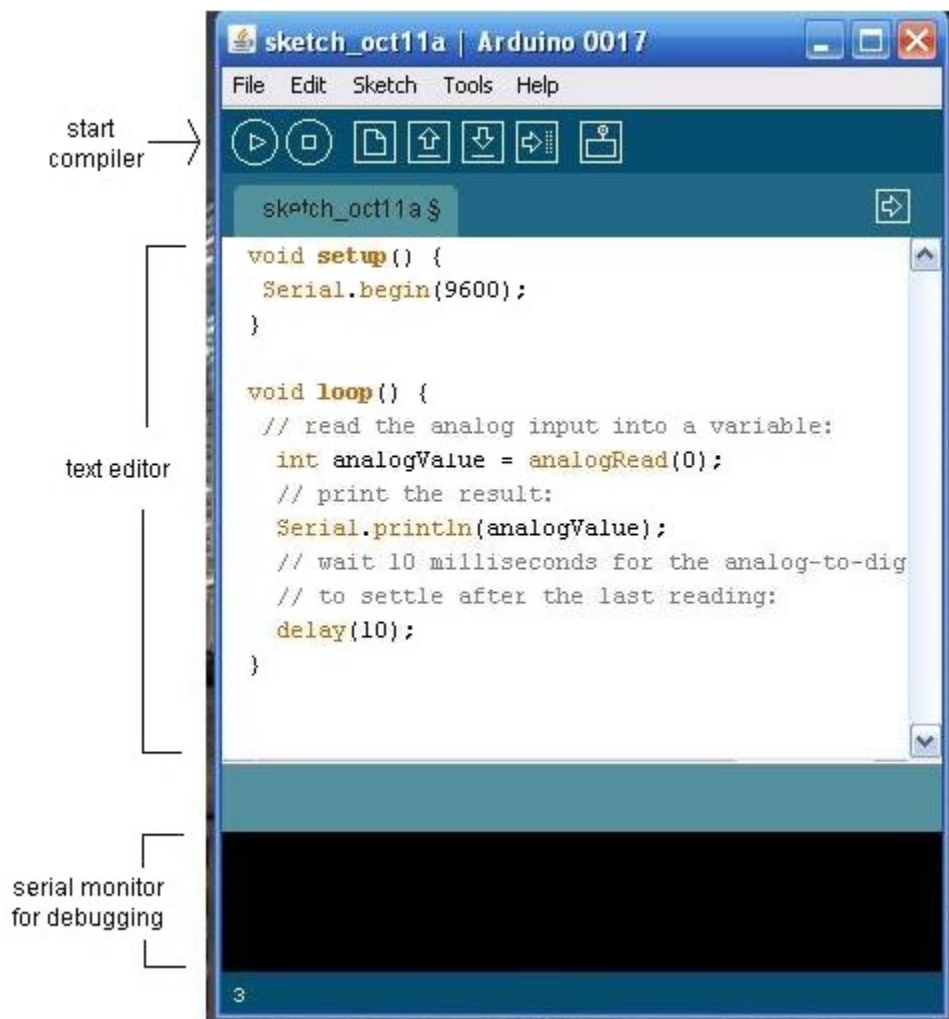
sketch_oct11a | Arduino 0017

File Edit Sketch Tools Help

start compiler

sketch_oct11a §

void setup() {
 Serial.begin(9600);
}

void loop() {
 // read the analog input into a variable:
  int analogValue = analogRead(0);
  // print the result:
  Serial.println(analogValue);
  // wait 10 milliseconds for the analog-to-dig
  // to settle after the last reading:
  delay(10);
}

text editor

serial monitor for debugging

3